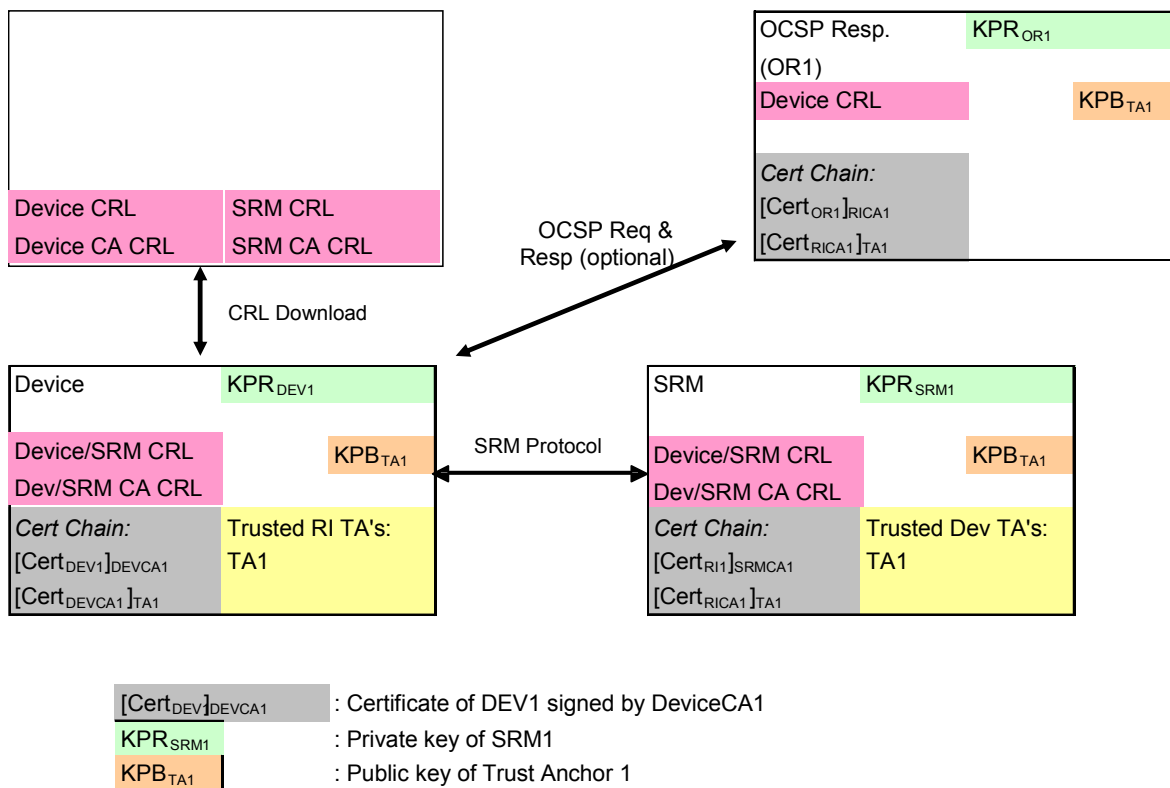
Device CRL
Device CA CRL

SRM CRL
SRM CA CRL

OCSP Resp. (OR1)
$KPR_{OR1}$
Device CRL
$KPB_{TA1}$
*Cert Chain:*
$[Cert_{OR1}]_{RICA1}$
$[Cert_{RICA1}]_{TA1}$

OCSP Req & Resp (optional)

CRL Download

Device
$KPR_{DEV1}$
Device/SRM CRL
Dev/SRM CA CRL
$KPB_{TA1}$
*Cert Chain:*
$[Cert_{DEV1}]_{DEVCA1}$
$[Cert_{DEVCA1}]_{TA1}$
Trusted RI TA's:
TA1

SRM Protocol

SRM
$KPR_{SRM1}$
Device/SRM CRL
Dev/SRM CA CRL
$KPB_{TA1}$
*Cert Chain:*
$[Cert_{RI1}]_{SRMCA1}$
$[Cert_{RICA1}]_{TA1}$
Trusted Dev TA's:
TA1

$[Cert_{DEV}]_{DEVCA1}$ : Certificate of DEV1 signed by DeviceCA1
$KPR_{SRM1}$ : Private key of SRM1
$KPB_{TA1}$ : Public key of Trust Anchor 1